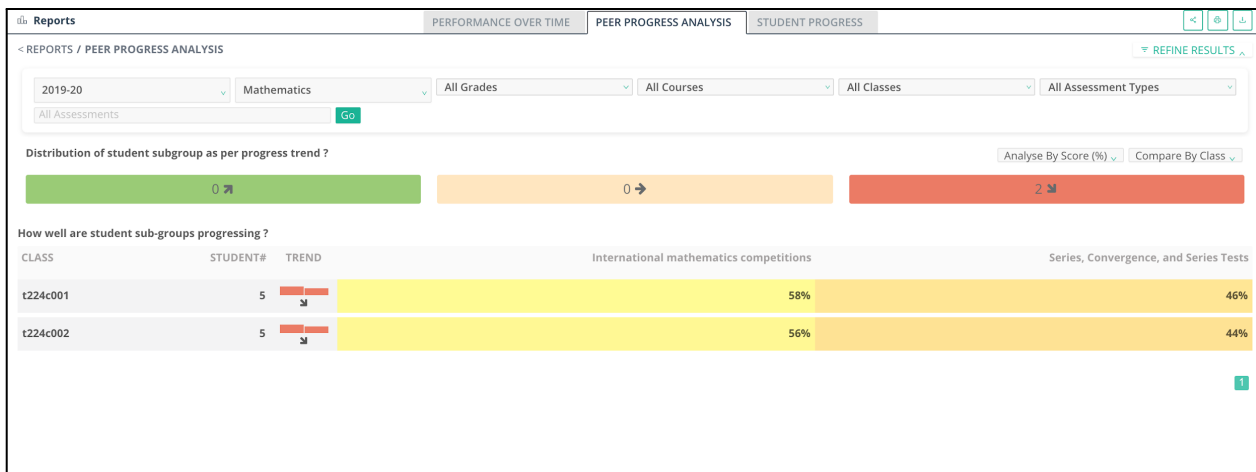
Reports

PERFORMANCE OVER TIME | PEER PROGRESS ANALYSIS | STUDENT PROGRESS

< REPORTS / PEER PROGRESS ANALYSIS

REFINE RESULTS

2019-20
Mathematics
All Grades
All Courses
All Classes
All Assessment Types
All Assessments
Go

Distribution of student subgroup as per progress trend ?

Analyse By Score (%)
Compare By Class

0 ↗
0 →
2 ↘

How well are student sub-groups progressing ?

| CLASS | STUDENT# | TREND | International mathematics competitions | Series, Convergence, and Series Tests |
|---|---|---|---|---|
| t224c001 | 5 | ↘ | 58% | 46% |
| t224c002 | 5 | ↘ | 56% | 44% |

1